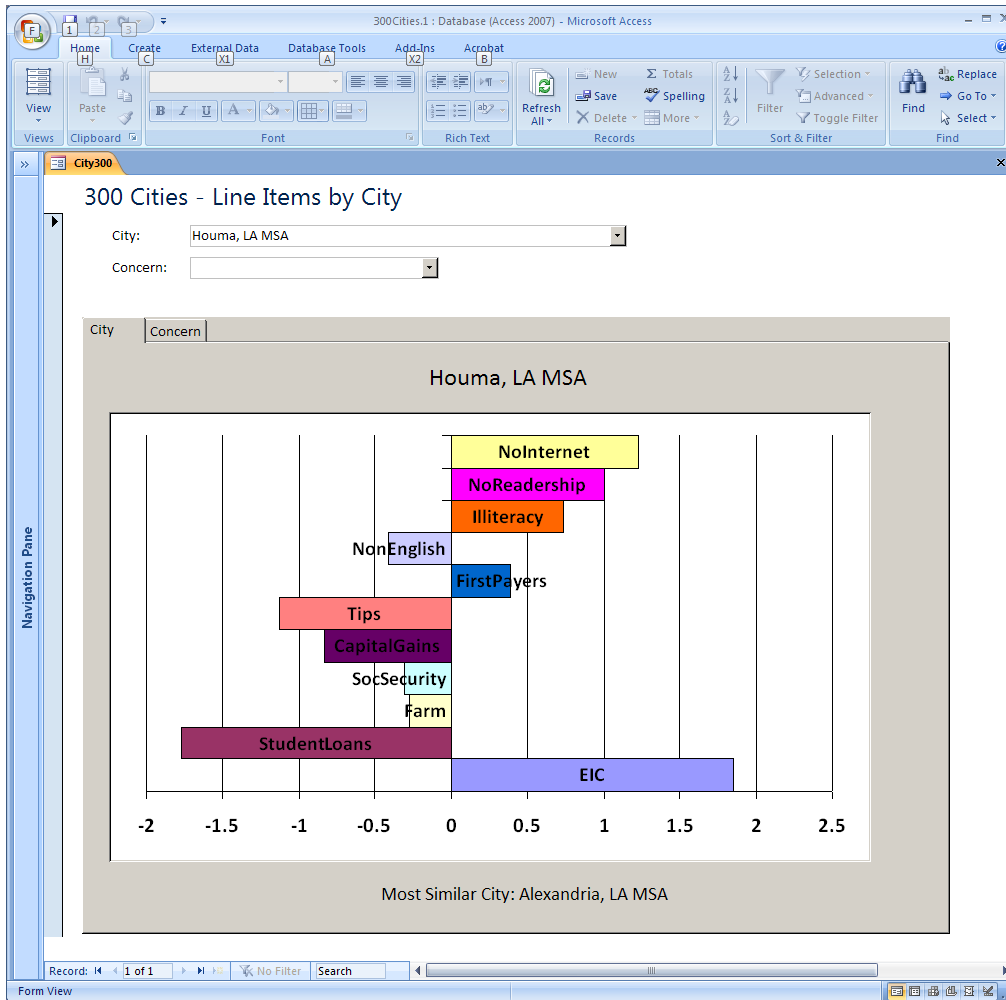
F 1 2 3

300Cities.1 : Database (Access 2007) - Microsoft Access

Home H Create C External Data X1 Database Tools X2 Add-Ins A Acrobat B

View
Views
Paste
Clipboard
Font
Rich Text
Refresh All
New
Save
Delete
Totals
Spelling
More
Records
Filter
Selection
Advanced
Toggle Filter
Sort & Filter
Find
Replace
Go To
Select
Find

City300

Navigation Pane

300 Cities - Line Items by City

City: Houma, LA MSA

Concern:

City Concern

Houma, LA MSA

NoInternet
NoReadership
Illiteracy
NonEnglish
FirstPayers
Tips
CapitalGains
SocSecurity
Farm
StudentLoans
EIC

-2 -1.5 -1 -0.5 0 0.5 1 1.5 2 2.5

Most Similar City: Alexandria, LA MSA

Record: 1 of 1 No Filter Search

Form View